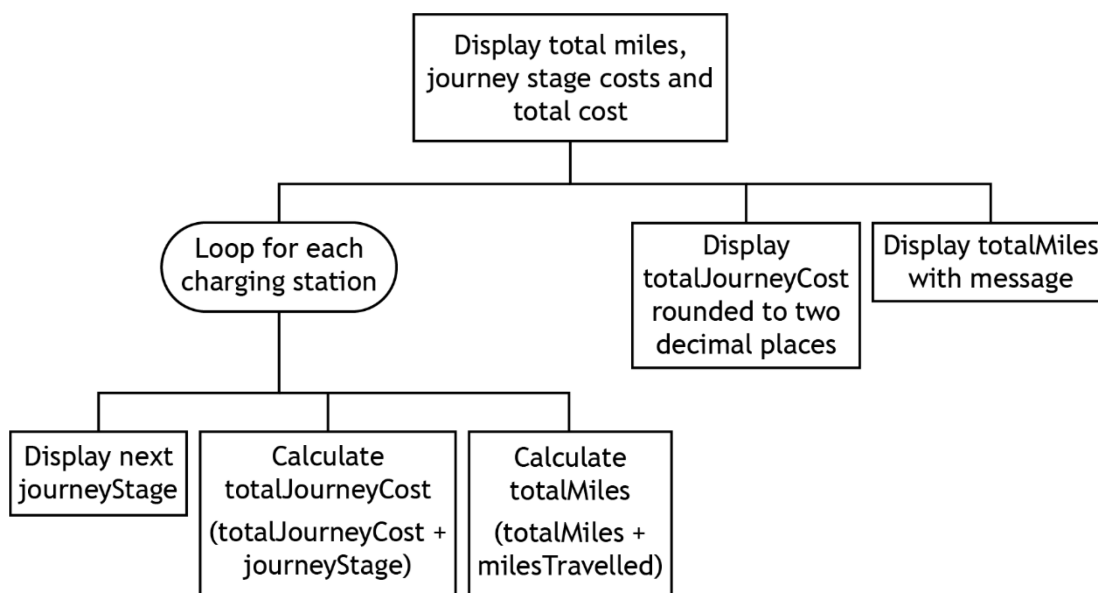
Display total miles, journey stage costs and total cost

Loop for each charging station

Display totalJourneyCost rounded to two decimal places

Display totalMiles with message

Display next journeyStage

Calculate totalJourneyCost
(totalJourneyCost + journeyStage)

Calculate totalMiles
(totalMiles + milesTravelled)